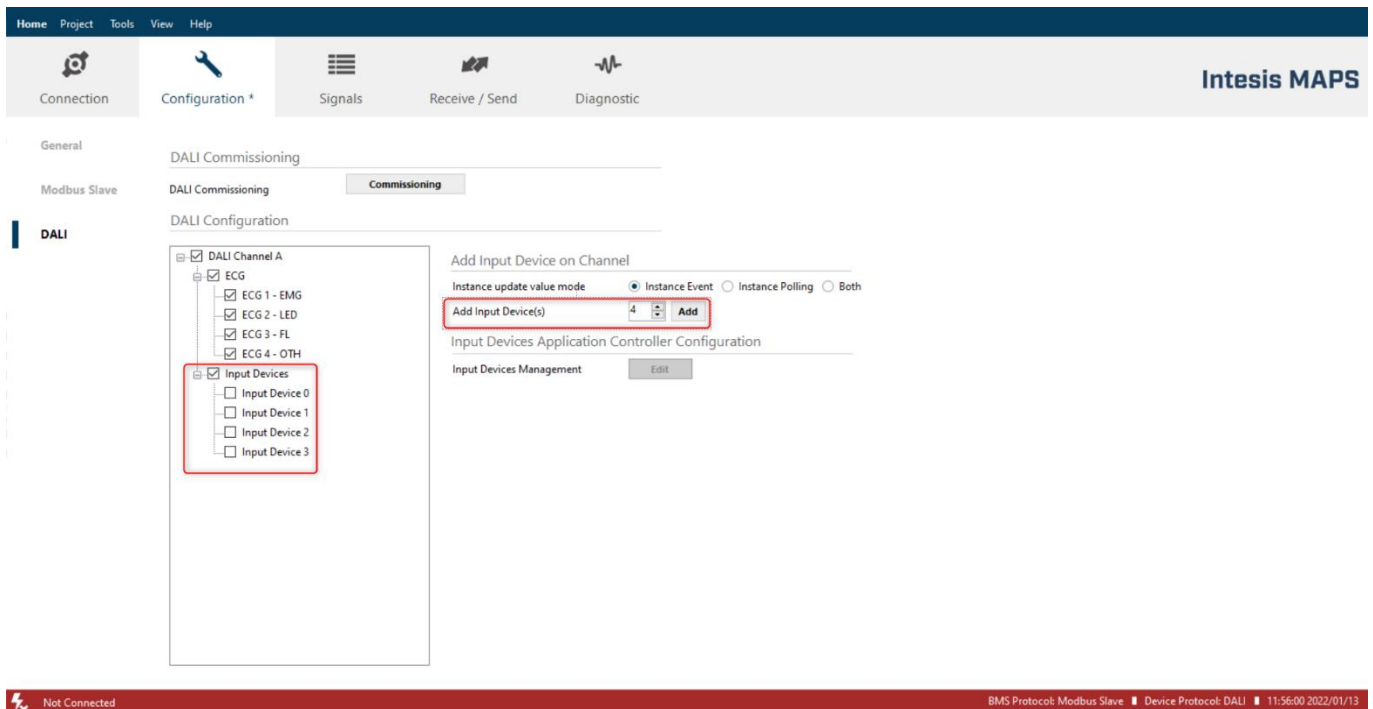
Home Project Tools View Help

Connection Configuration * Signals Receive / Send Diagnostic

Intesis MAPS

General

Modbus Slave

DALI

DALI Commissioning

DALI Commissioning Commissioning

DALI Configuration

DALI Channel A
ECG
ECG 1 - EMG
ECG 2 - LED
ECG 3 - FL
ECG 4 - OTH
Input Devices
Input Device 0
Input Device 1
Input Device 2
Input Device 3

Add Input Device on Channel

Instance update value mode Instance Event Instance Polling Both

Add Input Device(s) 4 Add

Input Devices Application Controller Configuration

Input Devices Management Edit

Not Connected

BMS Protocol: Modbus Slave Device Protocol: DALI 11:56:00 2022/01/13